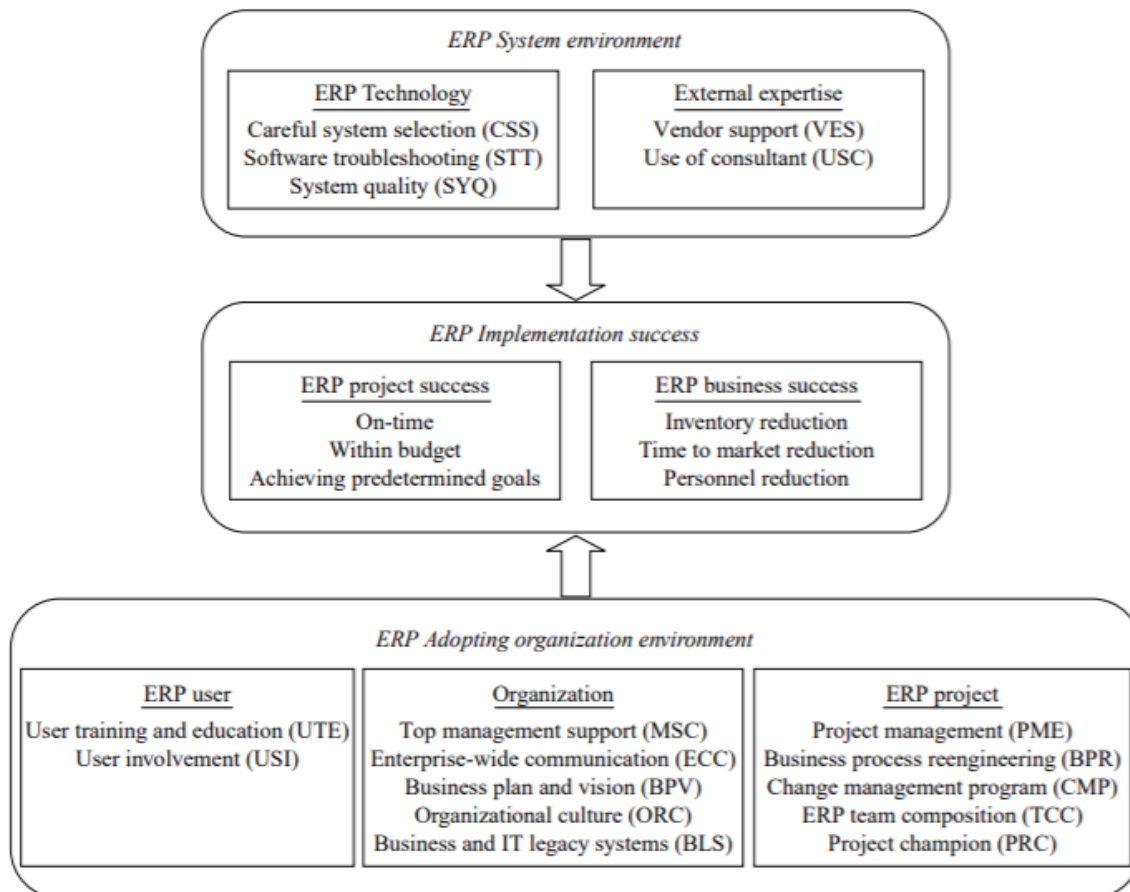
ERP System environment

ERP Technology
Careful system selection (CSS)
Software troubleshooting (STT)
System quality (SYQ)

External expertise
Vendor support (VES)
Use of consultant (USC)

ERP Implementation success

ERP project success
On-time
Within budget
Achieving predetermined goals

ERP business success
Inventory reduction
Time to market reduction
Personnel reduction

ERP Adopting organization environment

ERP user
User training and education (UTE)
User involvement (USI)

Organization
Top management support (MSC)
Enterprise-wide communication (ECC)
Business plan and vision (BPV)
Organizational culture (ORC)
Business and IT legacy systems (BLS)

ERP project
Project management (PME)
Business process reengineering (BPR)
Change management program (CMP)
ERP team composition (TCC)
Project champion (PRC)